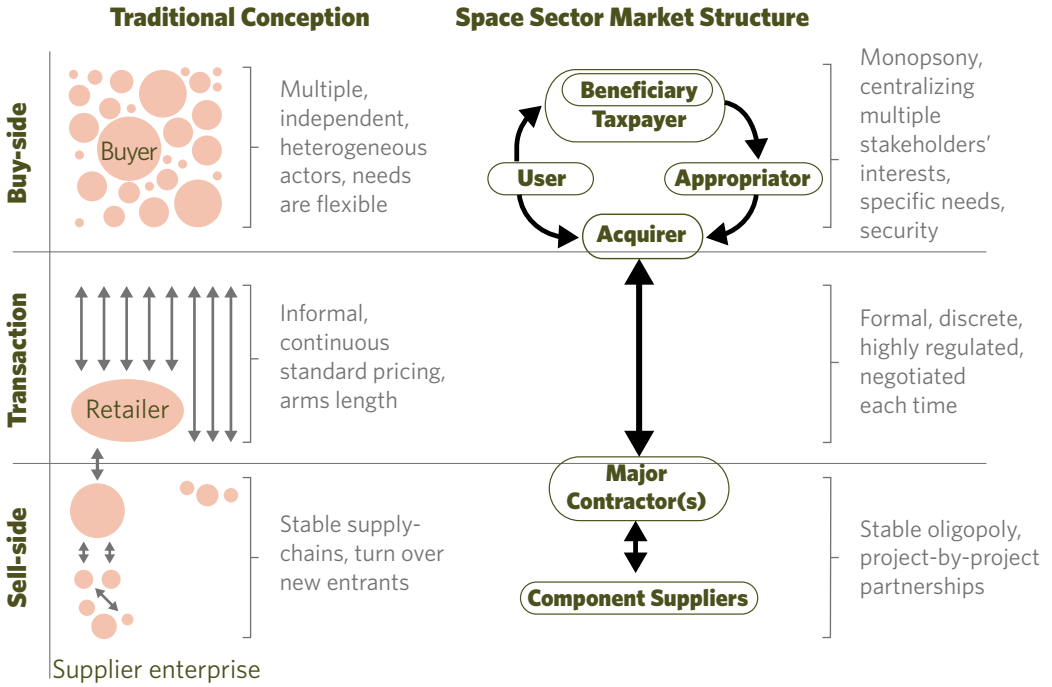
Traditional Conception

Space Sector Market Structure

Buy-side

Buyer

Multiple, independent, heterogeneous actors, needs are flexible

Beneficiary
Taxpayer

User

Appropriator

Acquirer

Monopsony, centralizing multiple stakeholders' interests, specific needs, security

Transaction

Retailer

Informal, continuous standard pricing, arms length

Formal, discrete, highly regulated, negotiated each time

Sell-side

Stable supply-chains, turn over new entrants

Major Contractor(s)

Component Suppliers

Stable oligopoly, project-by-project partnerships

Supplier enterprise